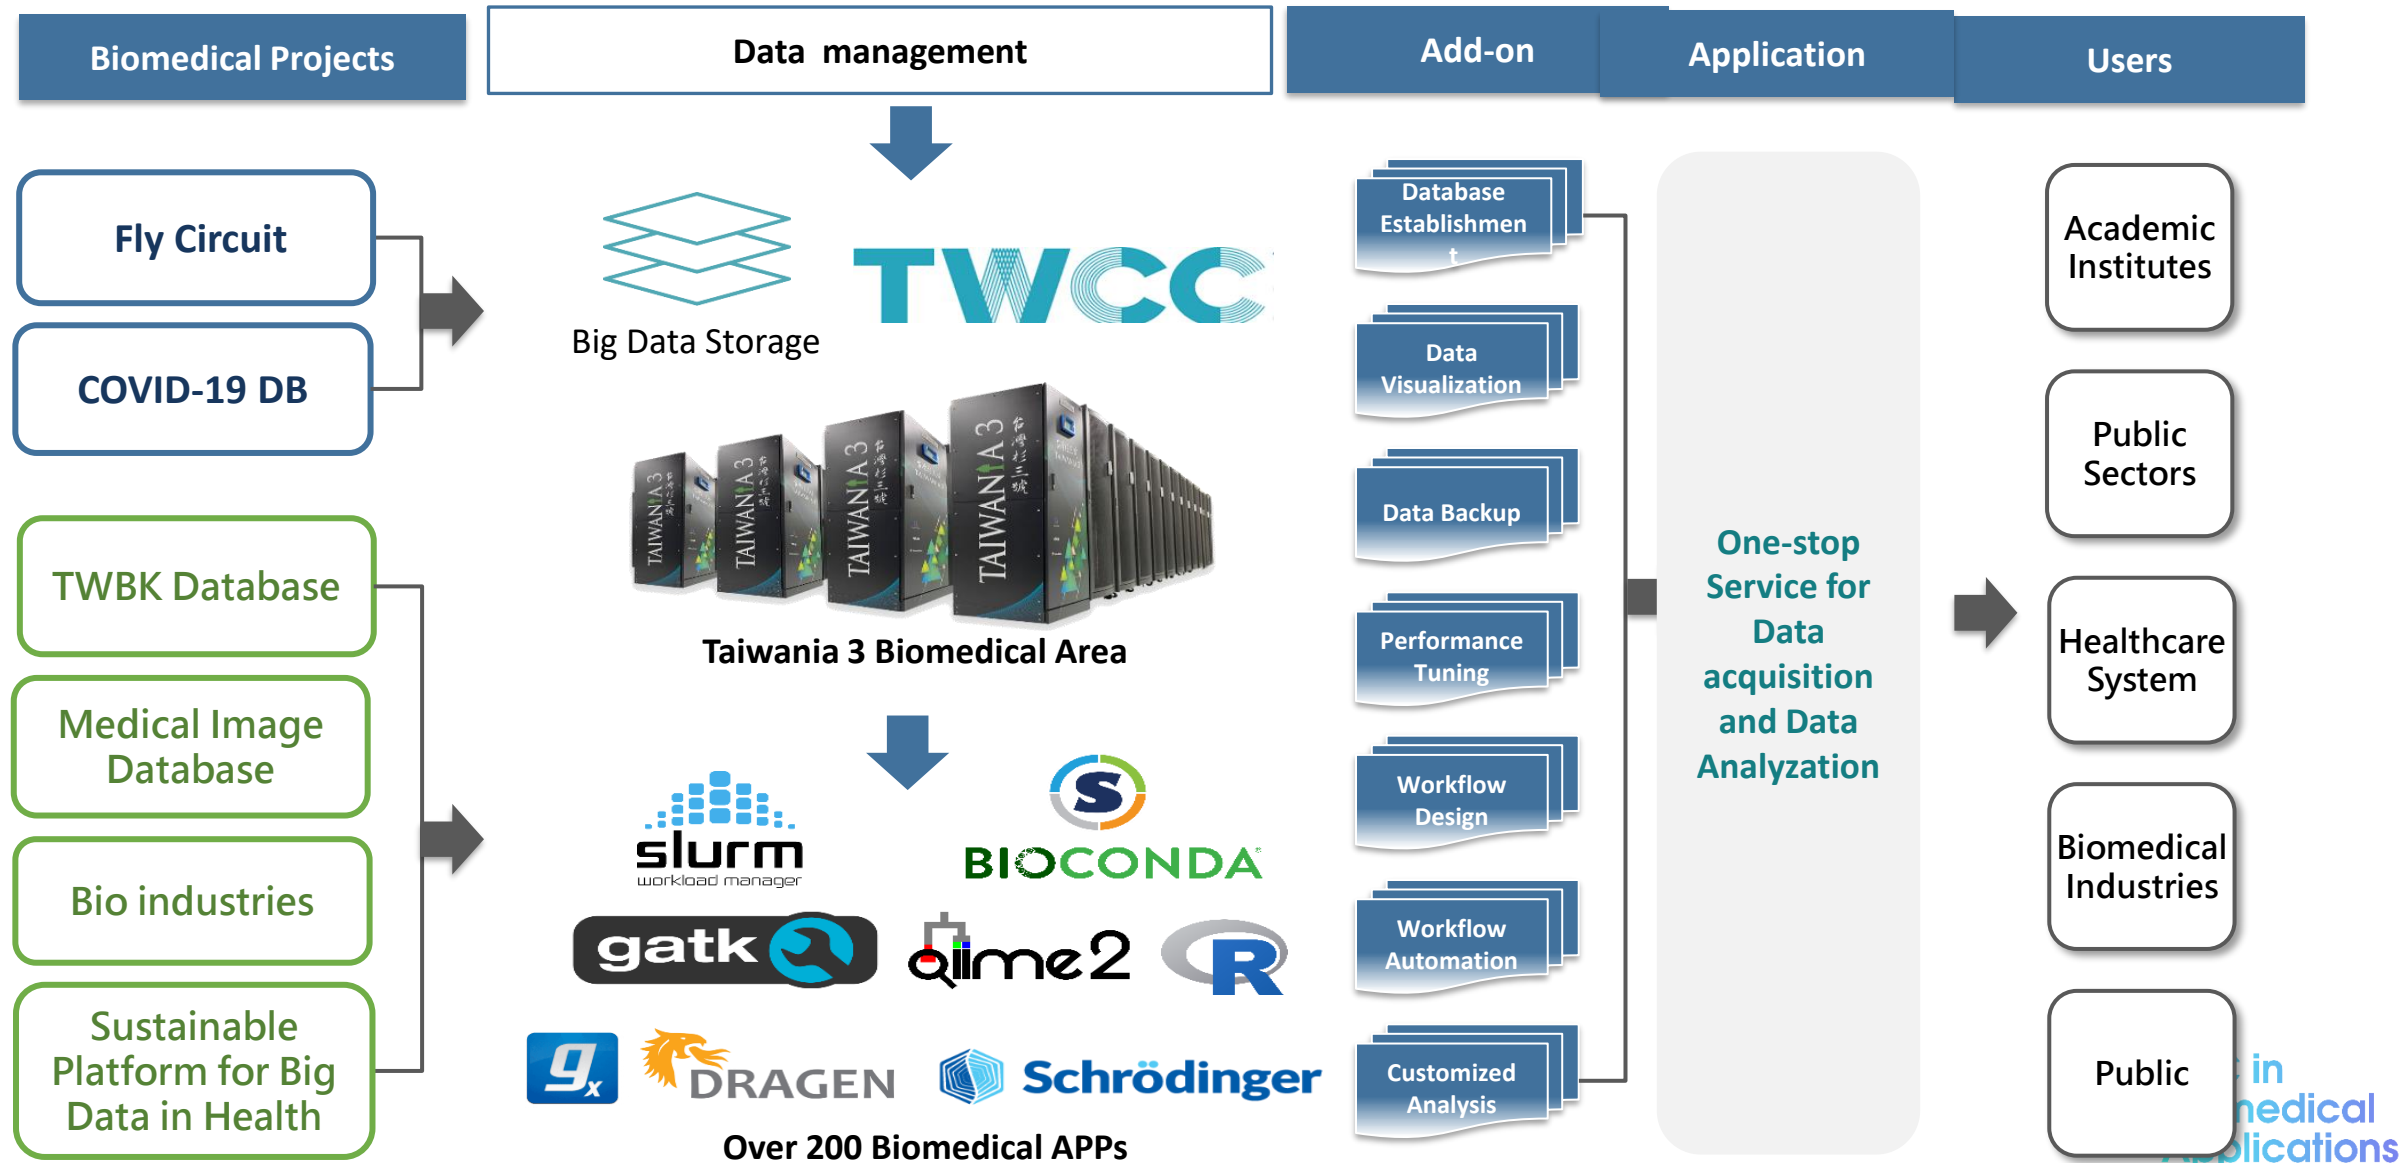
Biomedical Projects

Data management

Add-on

Application

Users

Fly Circuit

COVID-19 DB

TWBK Database

Medical Image Database

Bio industries

Sustainable Platform for Big Data in Health

Big Data Storage

TWCC

TAIWANIA 3

Taiwania 3 Biomedical Area

slurm workload manager

BIOCONDA

gatk

qiime2

R

$g_x$

DRAGEN

Schrödinger

Over 200 Biomedical APPs

Database Establishment

Data Visualization

Data Backup

Performance Tuning

Workflow Design

Workflow Automation

Customized Analysis

One-stop Service for Data acquisition and Data Analyzation

Academic Institutes

Public Sectors

Healthcare System

Biomedical Industries

Public

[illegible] in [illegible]medical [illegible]plications